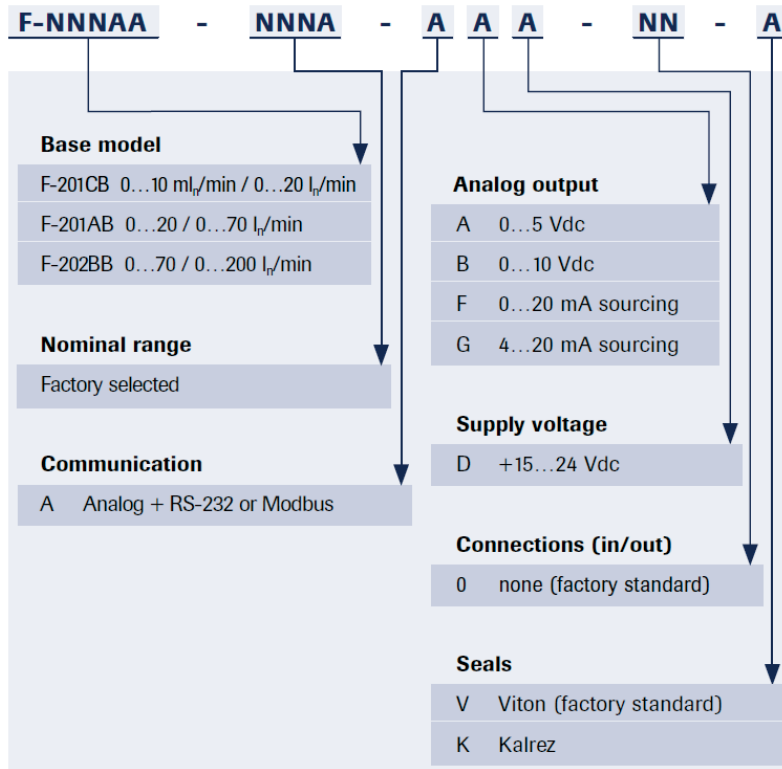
F-NNNAA - NNNA - A A A - NN - A

Base model

F-201CB 0…10 ml$_n$/min / 0…20 l$_n$/min
F-201AB 0…20 / 0…70 l$_n$/min
F-202BB 0…70 / 0…200 l$_n$/min

Nominal range

Factory selected

Communication

A Analog + RS-232 or Modbus

Analog output

A 0…5 Vdc
B 0…10 Vdc
F 0…20 mA sourcing
G 4…20 mA sourcing

Supply voltage

D +15…24 Vdc

Connections (in/out)

0 none (factory standard)

Seals

V Viton (factory standard)
K Kalrez